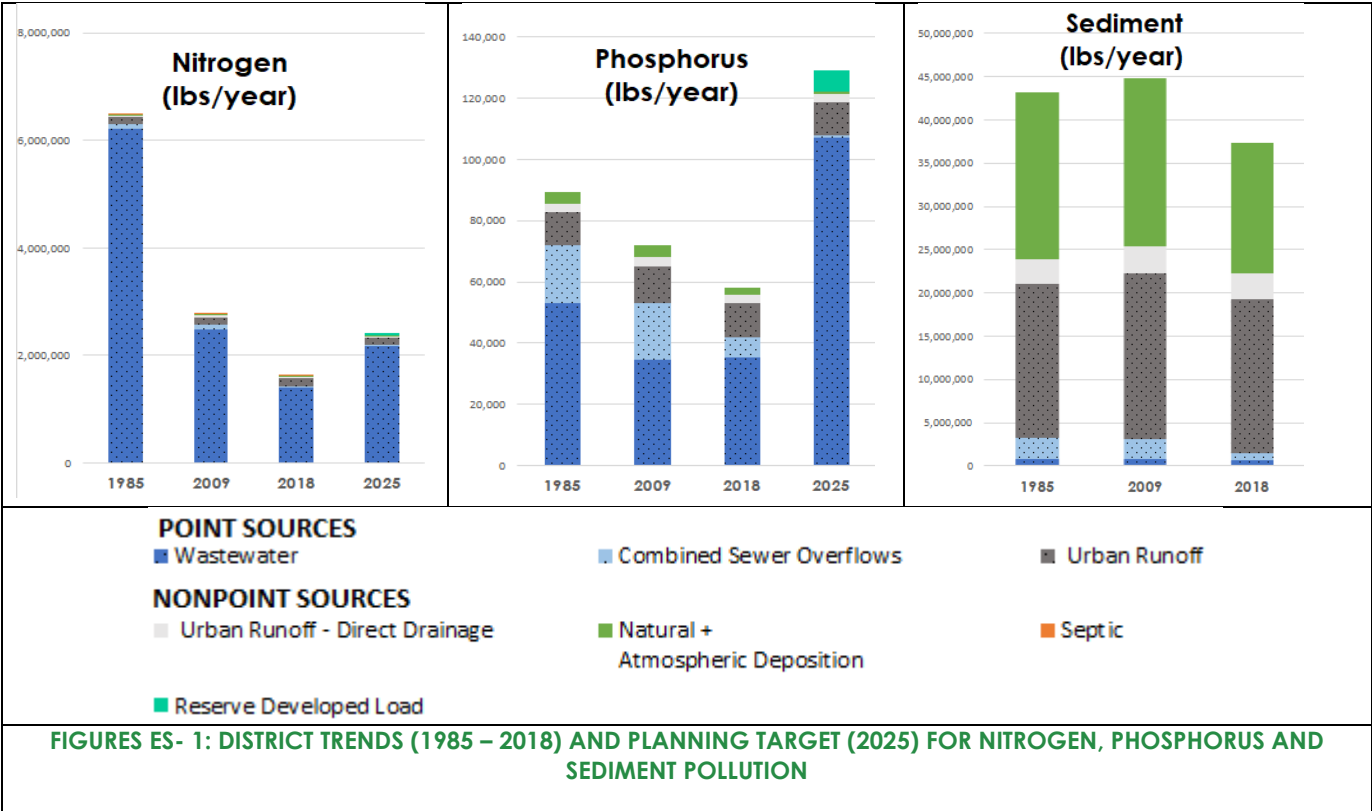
Nitrogen
(lbs/year)

8,000,000
6,000,000
4,000,000
2,000,000
0

1985 2009 2018 2025

Phosphorus
(lbs/year)

140,000
120,000
100,000
80,000
60,000
40,000
20,000
0

1985 2009 2018 2025

Sediment
(lbs/year)

50,000,000
45,000,000
40,000,000
35,000,000
30,000,000
25,000,000
20,000,000
15,000,000
10,000,000
5,000,000
0

1985 2009 2018

POINT SOURCES
Wastewater
Combined Sewer Overflows
Urban Runoff

NONPOINT SOURCES
Urban Runoff - Direct Drainage
Natural + Atmospheric Deposition
Septic
Reserve Developed Load

FIGURES ES- 1: DISTRICT TRENDS (1985 – 2018) AND PLANNING TARGET (2025) FOR NITROGEN, PHOSPHORUS AND SEDIMENT POLLUTION